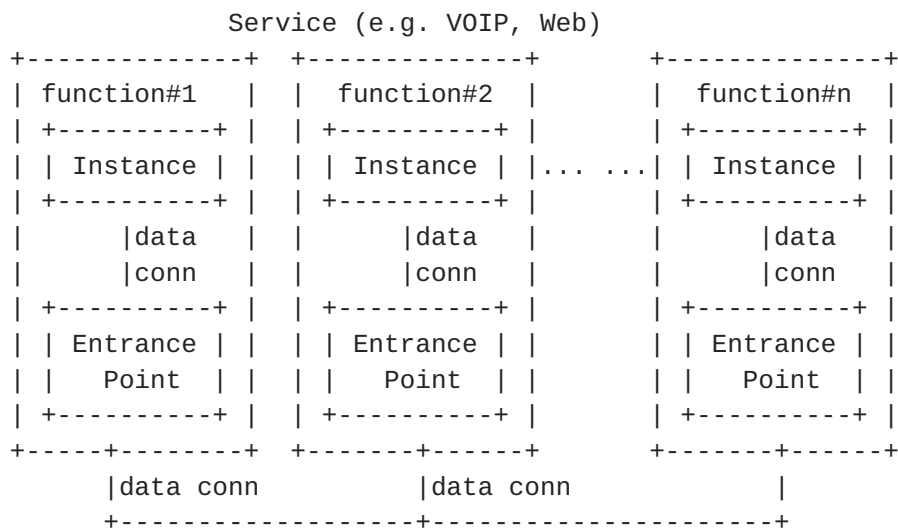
Service (e.g. VOIP, Web)

function#1

Instance

data conn

Entrance Point

function#2

Instance

data conn

Entrance Point

... ...

function#n

Instance

data conn

Entrance Point

data conn

data conn